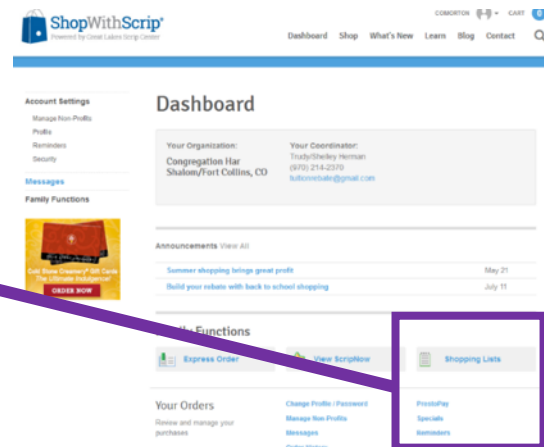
ShopWithScrip®
Powered by Great Lakes Scrip Center

COMORTON CART 0

Dashboard Shop What's New Learn Blog Contact

Account Settings
Manage Non-Profits
Profile
Reminders
Security

Messages

Family Functions

Cold Stone Creamery® Gift Cards
The Ultimate Indulgence!
ORDER NOW

Dashboard

Your Organization:
Congregation Har Shalom/Fort Collins, CO

Your Coordinator:
Trudy/Shelley Herman
(970) 214-2370
tuitionrebate@gmail.com

Announcements View All

Summer shopping brings great profit May 21
Build your rebate with back to school shopping July 11

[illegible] Functions

Express Order
View ScripNow
Shopping Lists

Your Orders
Review and manage your purchases

Change Profile / Password
Manage Non Profits
Messages

PrestoPay
Specials
Reminders